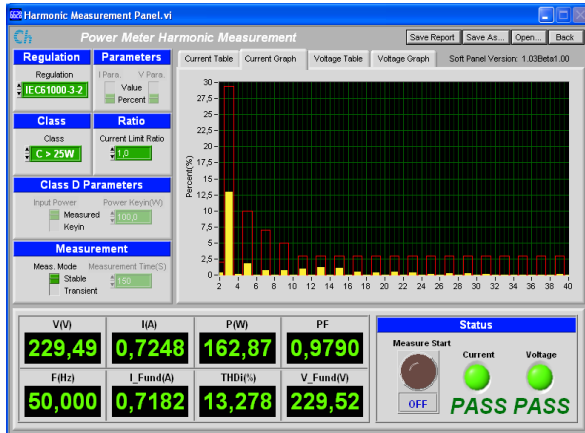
Harmonic Measurement Panel.vi

Ch Power Meter Harmonic Measurement

Save Report | Save As... | Open... | Back

Regulation
Regulation
IEC61000-3-2

Parameters
I Para. V Para.
Value
Percent

Class
Class
C > 25W

Ratio
Current Limit Ratio
1,0

Class D Parameters
Input Power Power Keyin(W)
Measured 100,0
Keyin

Measurement
Meas. Mode Measurement Time(S)
Stable 150
Transient

Current Table | Current Graph | Voltage Table | Voltage Graph | Soft Panel Version: 1.03Beta1.00

Percent(%)
30
27,5
25
22,5
20
17,5
15
12,5
10
7,5
5
2,5
0
2 4 6 8 10 12 14 16 18 20 22 24 26 28 30 32 34 36 38 40

| V(V) | I(A) | P(W) | PF |
|---|---|---|---|
| 229,49 | 0,7248 | 162,87 | 0,9790 |
| F(Hz) | I_Fund(A) | THDi(%) | V_Fund(V) |
| 50,000 | 0,7182 | 13,278 | 229,52 |

Status
Measure Start
OFF
Current Voltage
PASS PASS